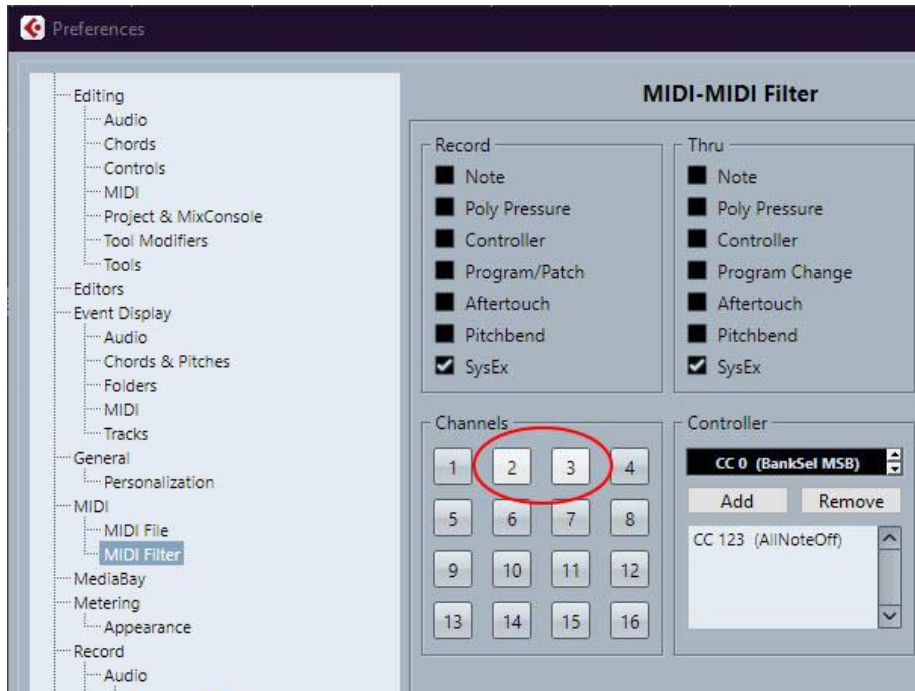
Preferences

Editing
Audio
Chords
Controls
MIDI
Project & MixConsole
Tool Modifiers
Tools
Editors
Event Display
Audio
Chords & Pitches
Folders
MIDI
Tracks
General
Personalization
MIDI
MIDI File
MIDI Filter
MediaBay
Metering
Appearance
Record
Audio

MIDI-MIDI Filter

Record
Note
Poly Pressure
Controller
Program/Patch
Aftertouch
Pitchbend
SysEx

Thru
Note
Poly Pressure
Controller
Program Change
Aftertouch
Pitchbend
SysEx

Channels
1 2 3 4
5 6 7 8
9 10 11 12
13 14 15 16

Controller
CC 0 (BankSel MSB)
Add
Remove
CC 123 (AllNoteOff)